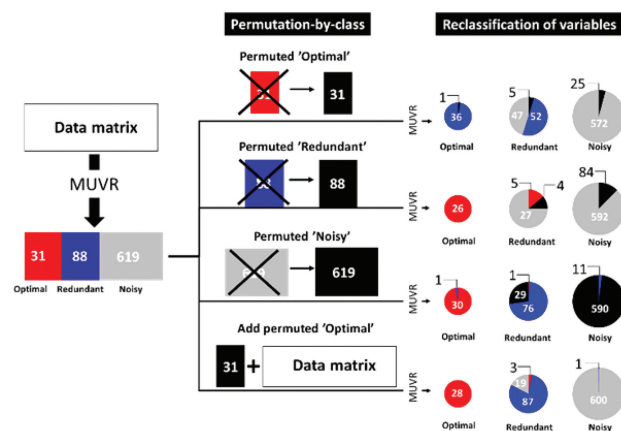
Permutation-by-class

Reclassification of variables

Data matrix

MUVR

31
Optimal

88
Redundant

619
Noisy

Permuted 'Optimal'

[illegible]

31

MUVR

1

36

Optimal

5

47

52

Redundant

25

572

Noisy

Permuted 'Redundant'

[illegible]

88

MUVR

26

Optimal

5

4

27

Redundant

84

592

Noisy

Permuted 'Noisy'

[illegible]

619

MUVR

1

30

Optimal

1

29

76

Redundant

11

590

Noisy

Add permuted 'Optimal'

31 + Data matrix

MUVR

28

Optimal

3

19

87

Redundant

1

600

Noisy